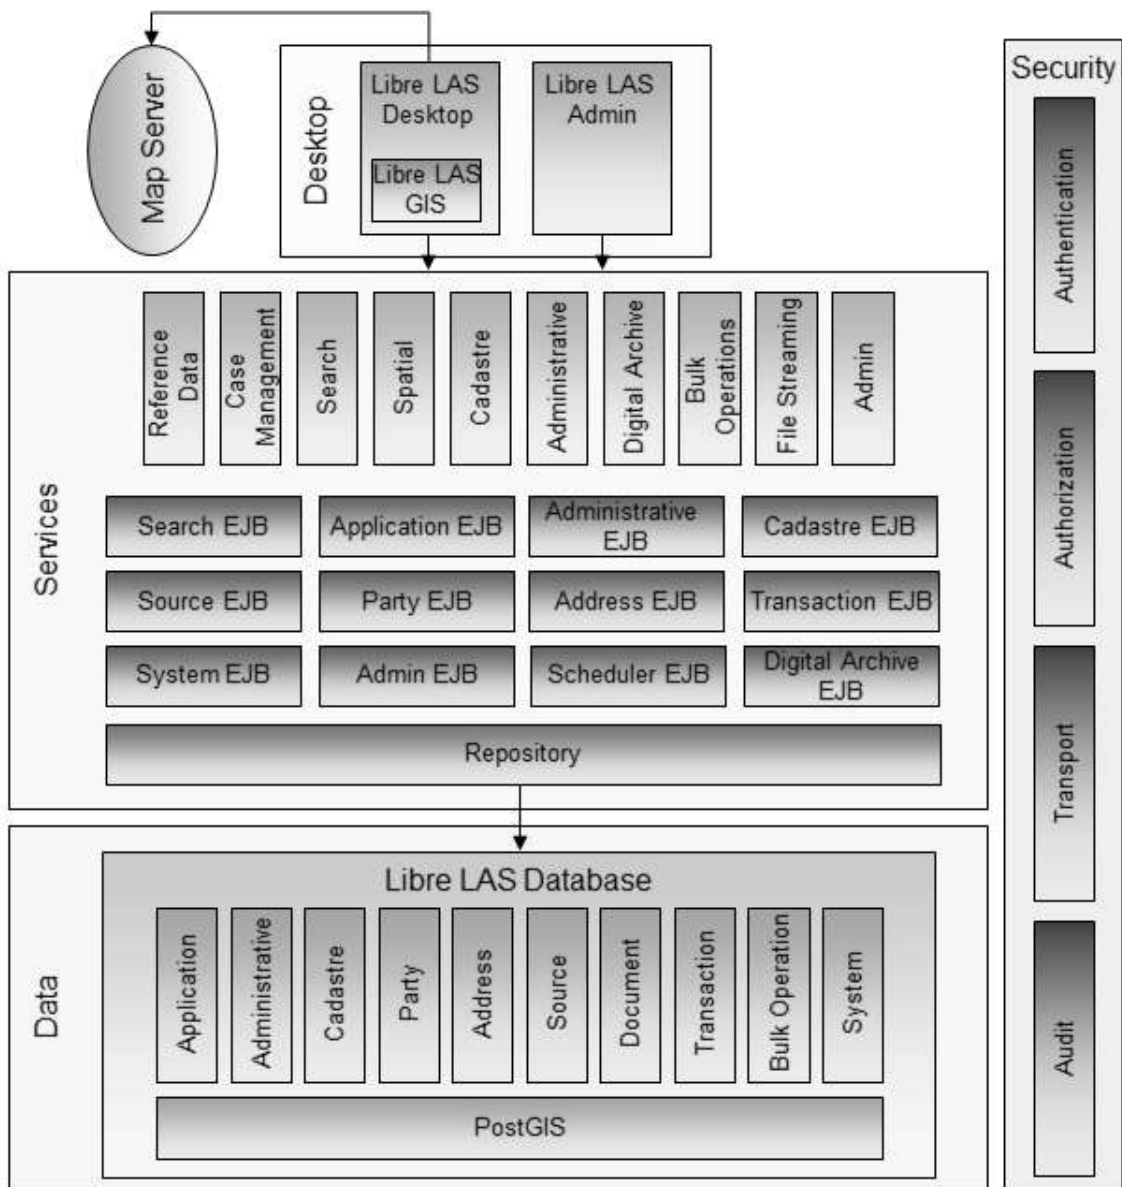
Map Server

Desktop

Libre LAS Desktop

Libre LAS GIS

Libre LAS Admin

Security

Authentication

Authorization

Transport

Audit

Services

Reference Data

Case Management

Search

Spatial

Cadastre

Administrative

Digital Archive

Bulk Operations

File Streaming

Admin

Search EJB

Application EJB

Administrative EJB

Cadastre EJB

Source EJB

Party EJB

Address EJB

Transaction EJB

System EJB

Admin EJB

Scheduler EJB

Digital Archive EJB

Repository

Data

Libre LAS Database

Application

Administrative

Cadastre

Party

Address

Source

Document

Transaction

Bulk Operation

System

PostGIS